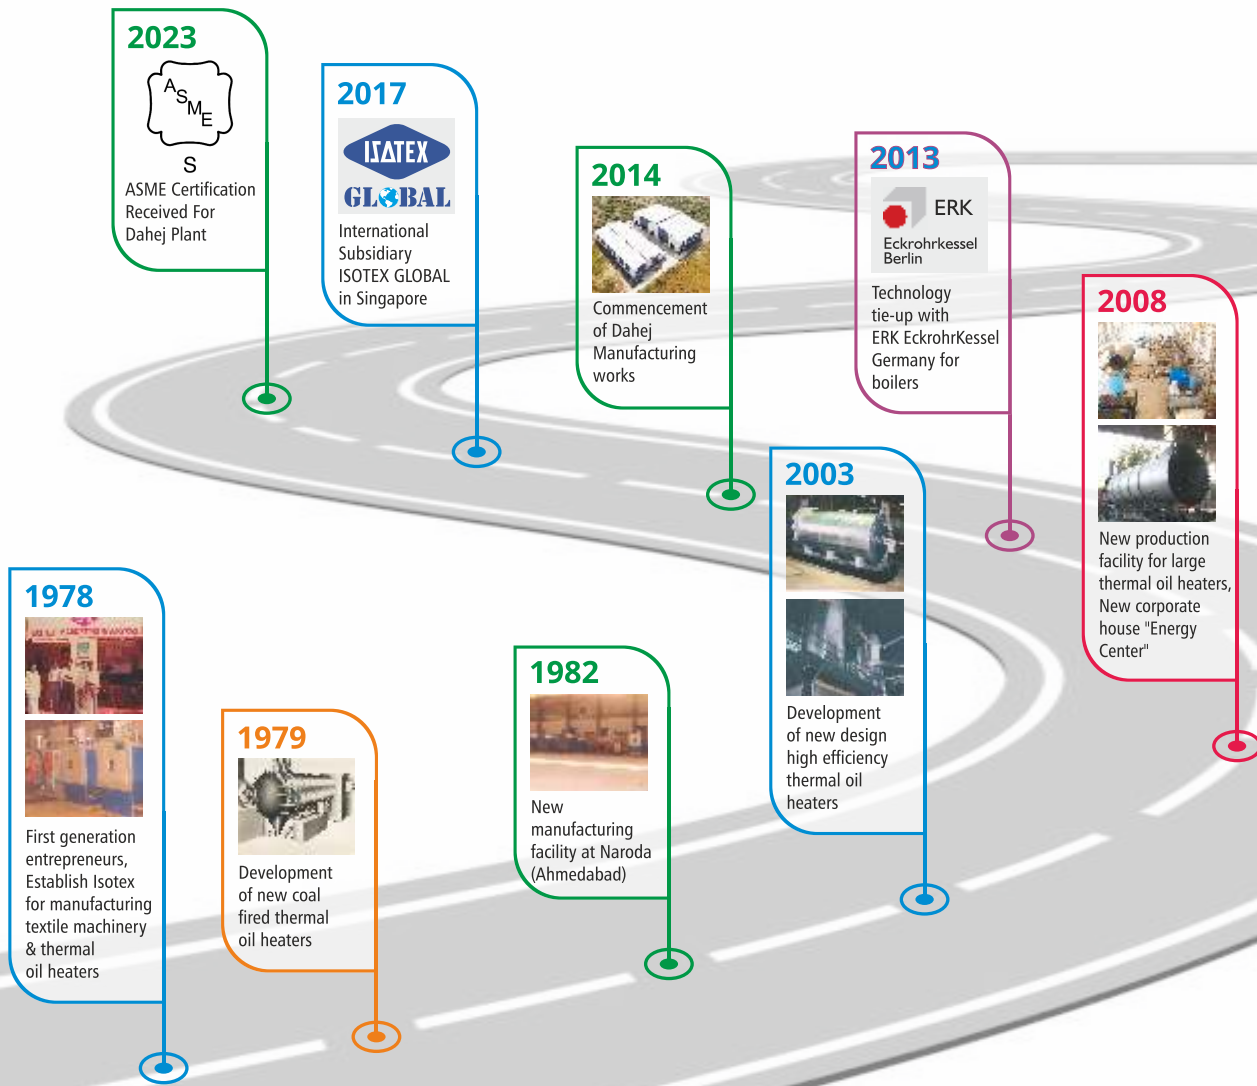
2023

ASME

S

ASME Certification Received For Dahej Plant

2017

ISATEX

GLOBAL

International Subsidiary ISOTEX GLOBAL in Singapore

2014

Commencement of Dahej Manufacturing works

2013

ERK

Eckrohrkessel Berlin

Technology tie-up with ERK EckrohrKessel Germany for boilers

2008

New production facility for large thermal oil heaters, New corporate house "Energy Center"

2003

Development of new design high efficiency thermal oil heaters

1978

First generation entrepreneurs, Establish Isotex for manufacturing textile machinery & thermal oil heaters

1979

Development of new coal fired thermal oil heaters

1982

New manufacturing facility at Naroda (Ahmedabad)